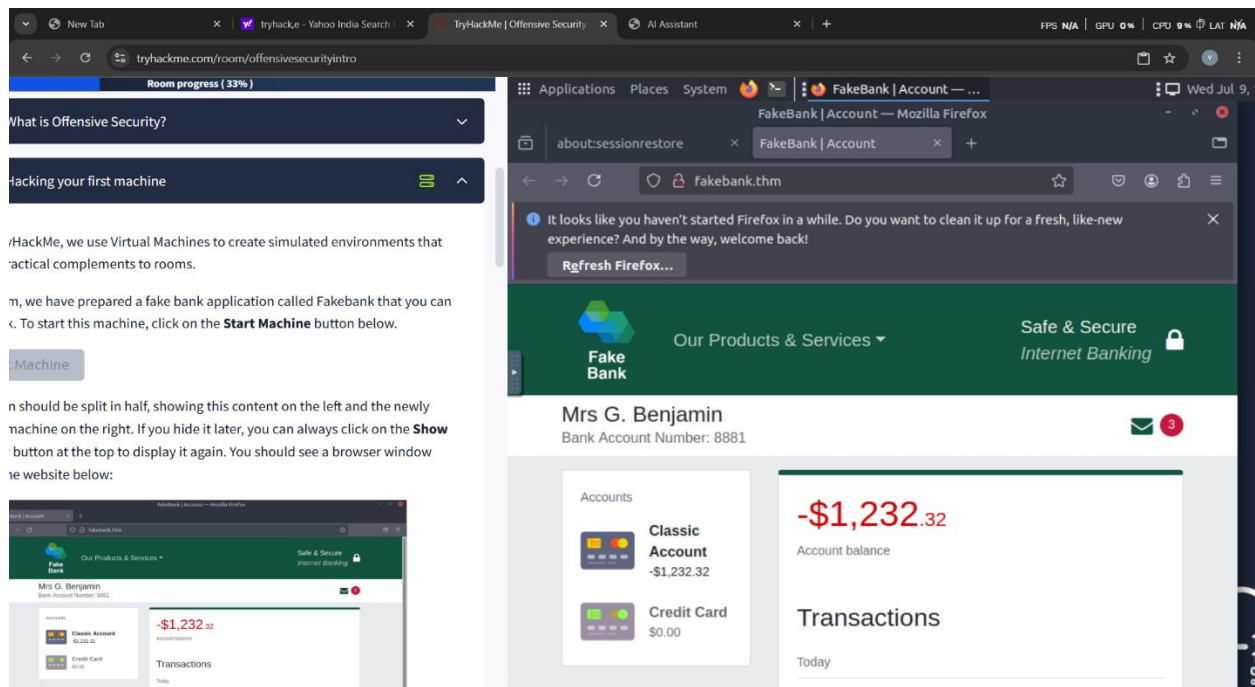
New Tab ×
tryhack,e - Yahoo India Search ×
TryHackMe | Offensive Security ×
AI Assistant ×
+
FPS N/A | GPU 0% | CPU 9% LAT N/A

tryhackme.com/room/offensivesecurityintro

Room progress ( 33% )

What is Offensive Security?

Hacking your first machine

yHackMe, we use Virtual Machines to create simulated environments that ractical complements to rooms.

m, we have prepared a fake bank application called Fakebank that you can . To start this machine, click on the **Start Machine** button below.

Machine

n should be split in half, showing this content on the left and the newly machine on the right. If you hide it later, you can always click on the **Show** button at the top to display it again. You should see a browser window he website below:

FakeBank | Account — Mozilla Firefox
Bank | Account
fakebank.thm
Our Products & Services
Safe & Secure
Internet Banking
Fake Bank
Mrs G. Benjamin
Bank Account Number: 8881
Accounts
Classic Account
-$1,232.32
Credit Card
$0.00
-$1,232.32
Account balance
Transactions
Today

Applications Places System
FakeBank | Account — ...
Wed Jul 9,
FakeBank | Account — Mozilla Firefox
about:sessionrestore ×
FakeBank | Account ×
+
fakebank.thm
It looks like you haven't started Firefox in a while. Do you want to clean it up for a fresh, like-new experience? And by the way, welcome back!
Refresh Firefox...

Fake Bank
Our Products & Services
Safe & Secure
Internet Banking
Mrs G. Benjamin
Bank Account Number: 8881
3
Accounts
Classic Account
-$1,232.32
Credit Card
$0.00
-$1,232.32
Account balance
Transactions
Today